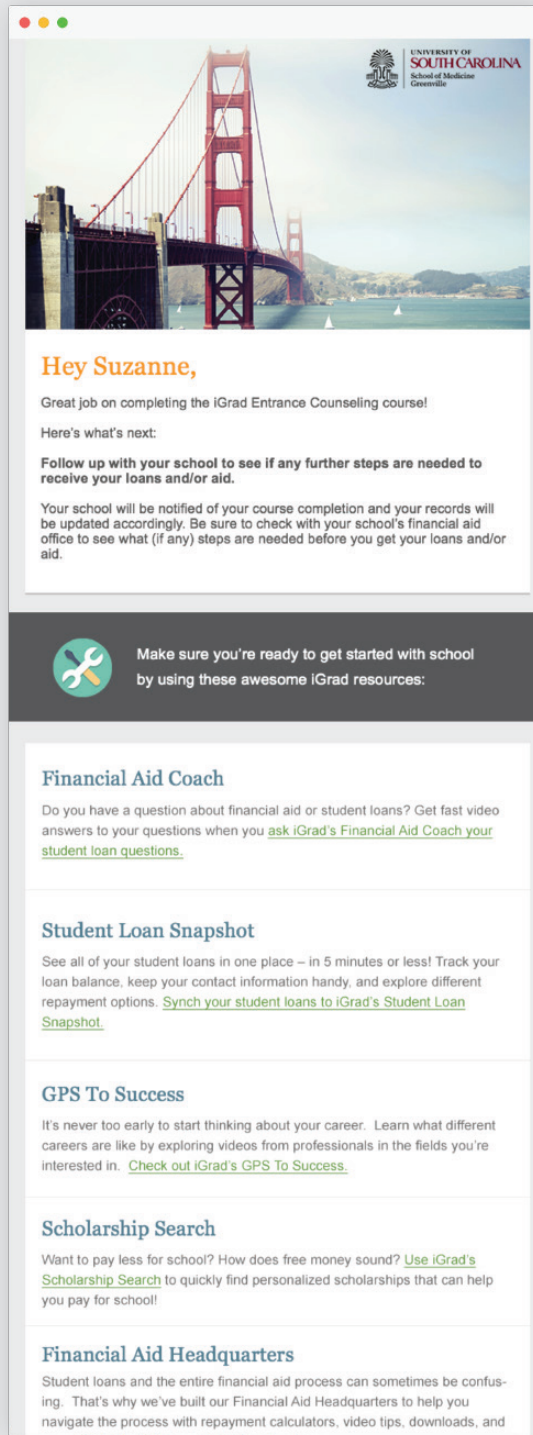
UNIVERSITY OF SOUTH CAROLINA
School of Medicine Greenville

Hey Suzanne,

Great job on completing the iGrad Entrance Counseling course!

Here's what's next:

**Follow up with your school to see if any further steps are needed to receive your loans and/or aid.**

Your school will be notified of your course completion and your records will be updated accordingly. Be sure to check with your school's financial aid office to see what (if any) steps are needed before you get your loans and/or aid.

Make sure you're ready to get started with school by using these awesome iGrad resources:

Financial Aid Coach

Do you have a question about financial aid or student loans? Get fast video answers to your questions when you ask iGrad's Financial Aid Coach your student loan questions.

Student Loan Snapshot

See all of your student loans in one place – in 5 minutes or less! Track your loan balance, keep your contact information handy, and explore different repayment options. Synch your student loans to iGrad's Student Loan Snapshot.

GPS To Success

It's never too early to start thinking about your career. Learn what different careers are like by exploring videos from professionals in the fields you're interested in. Check out iGrad's GPS To Success.

Scholarship Search

Want to pay less for school? How does free money sound? Use iGrad's Scholarship Search to quickly find personalized scholarships that can help you pay for school!

Financial Aid Headquarters

Student loans and the entire financial aid process can sometimes be confusing. That's why we've built our Financial Aid Headquarters to help you navigate the process with repayment calculators, video tips, downloads, and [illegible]